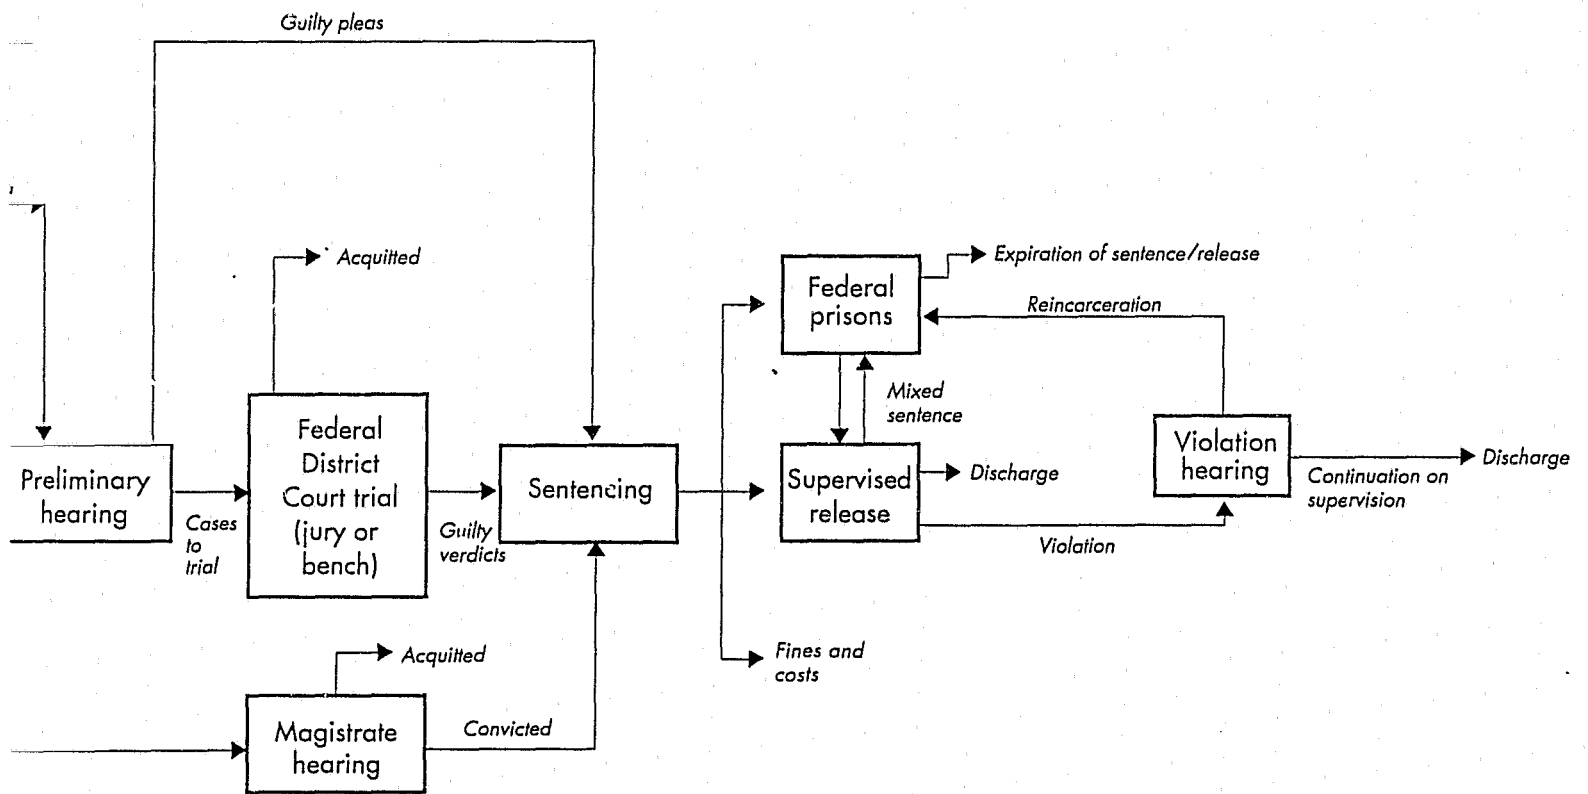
Guilty pleas

Acquitted

Expiration of sentence/release

Federal prisons

Reincarceration

Mixed sentence

Preliminary hearing

Cases to trial

Federal District Court trial (jury or bench)

Guilty verdicts

Sentencing

Supervised release

Discharge

Violation hearing

Continuation on supervision

Discharge

Violation

Acquitted

Fines and costs

Magistrate hearing

Convicted